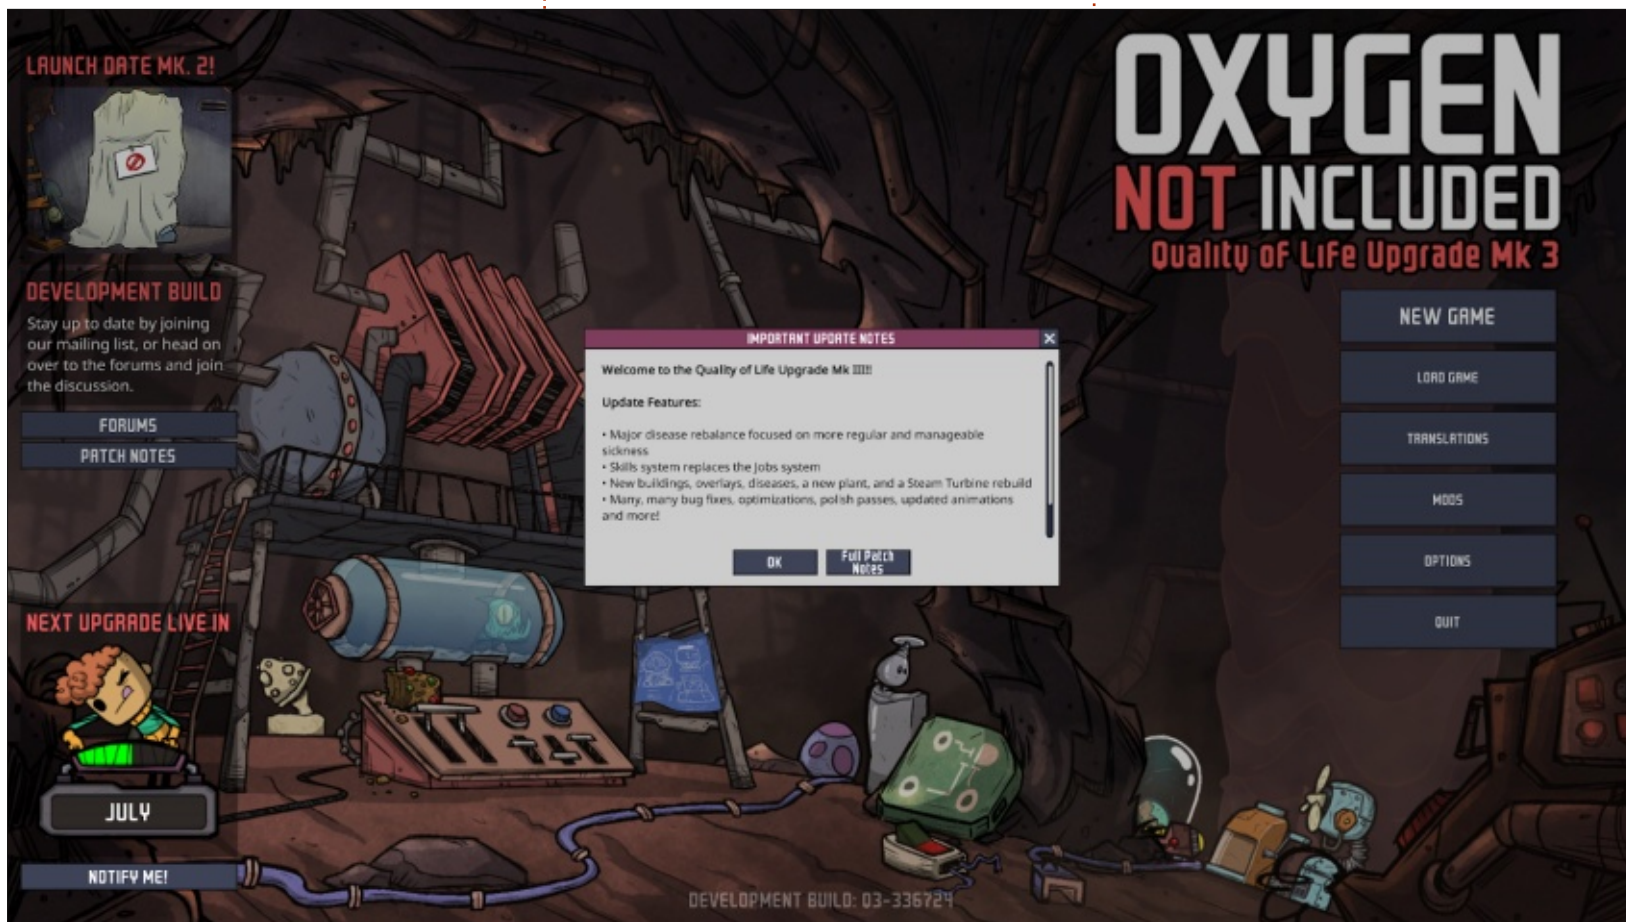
LAUNCH DATE MK. 2!

DEVELOPMENT BUILD

Stay up to date by joining our mailing list, or head on over to the forums and join the discussion.

FORUMS

PATCH NOTES

NEXT UPGRADE LIVE IN

JULY

NOTIFY ME!

OXYGEN NOT INCLUDED

Quality of Life Upgrade Mk 3

NEW GAME

LOAD GAME

TRANSLATIONS

MODS

OPTIONS

QUIT

IMPORTANT UPDATE NOTES

Welcome to the Quality of Life Upgrade Mk III!!

Update Features:

• Major disease rebalance focused on more regular and manageable sickness
• Skills system replaces the Jobs system
• New buildings, overlays, diseases, a new plant, and a Steam Turbine rebuild
• Many, many bug fixes, optimizations, polish passes, updated animations and more!

OK

Full Patch Notes

DEVELOPMENT BUILD: 03-336724